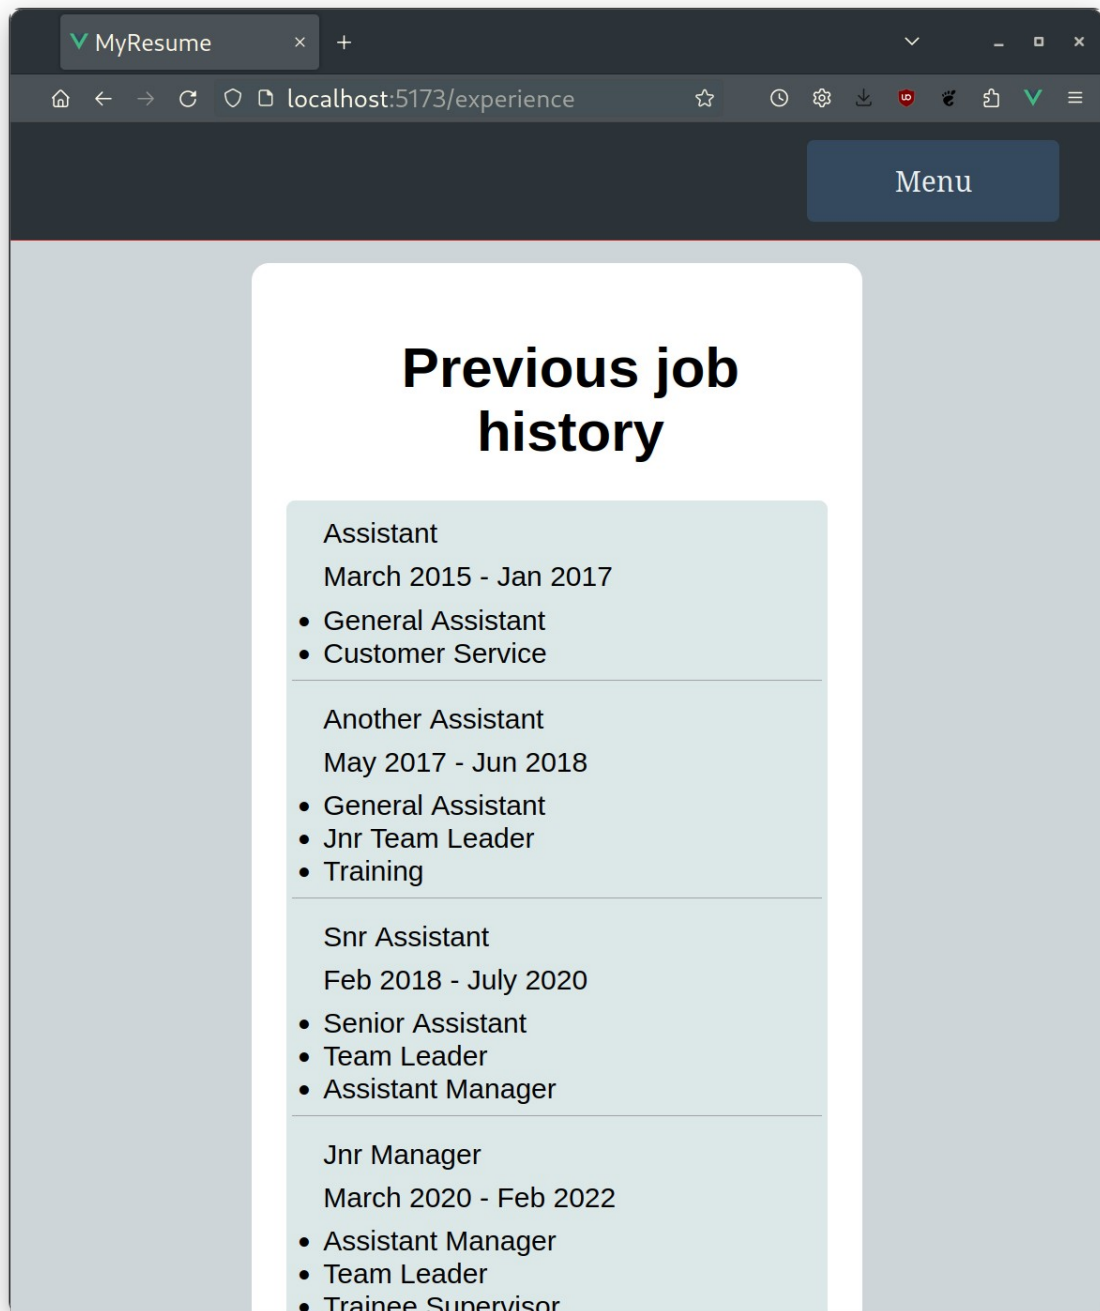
MyResume ×
+

localhost:5173/experience

Menu

Previous job history

Assistant

March 2015 - Jan 2017

- General Assistant
- Customer Service

Another Assistant

May 2017 - Jun 2018

- General Assistant
- Jnr Team Leader
- Training

Snr Assistant

Feb 2018 - July 2020

- Senior Assistant
- Team Leader
- Assistant Manager

Jnr Manager

March 2020 - Feb 2022

- Assistant Manager
- Team Leader
- Trainee Supervisor